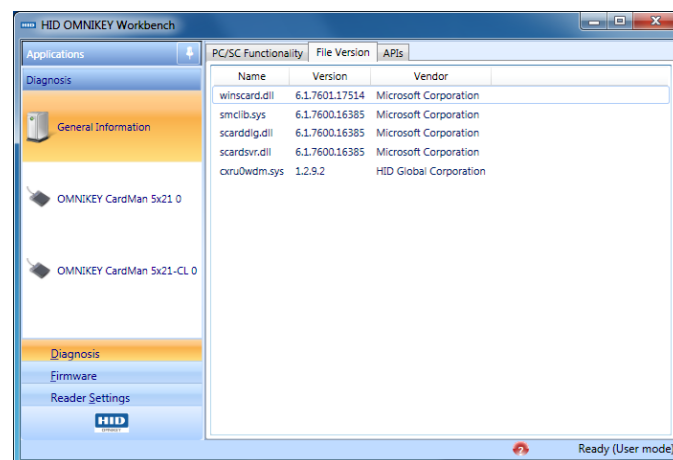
HID OMNIKEY Workbench

Applications

Diagnosis

General Information

OMNIKEY CardMan 5x21 0

OMNIKEY CardMan 5x21-CL 0

Diagnosis

Firmware

Reader Settings

HID

PC/SC Functionality | File Version | APIs

| Name | Version | Vendor |
|---|---|---|
| winscard.dll | 6.1.7601.17514 | Microsoft Corporation |
| smclib.sys | 6.1.7600.16385 | Microsoft Corporation |
| scarddlg.dll | 6.1.7600.16385 | Microsoft Corporation |
| scardsvr.dll | 6.1.7600.16385 | Microsoft Corporation |
| cxru0wdm.sys | 1.2.9.2 | HID Global Corporation |

Ready (User mode)